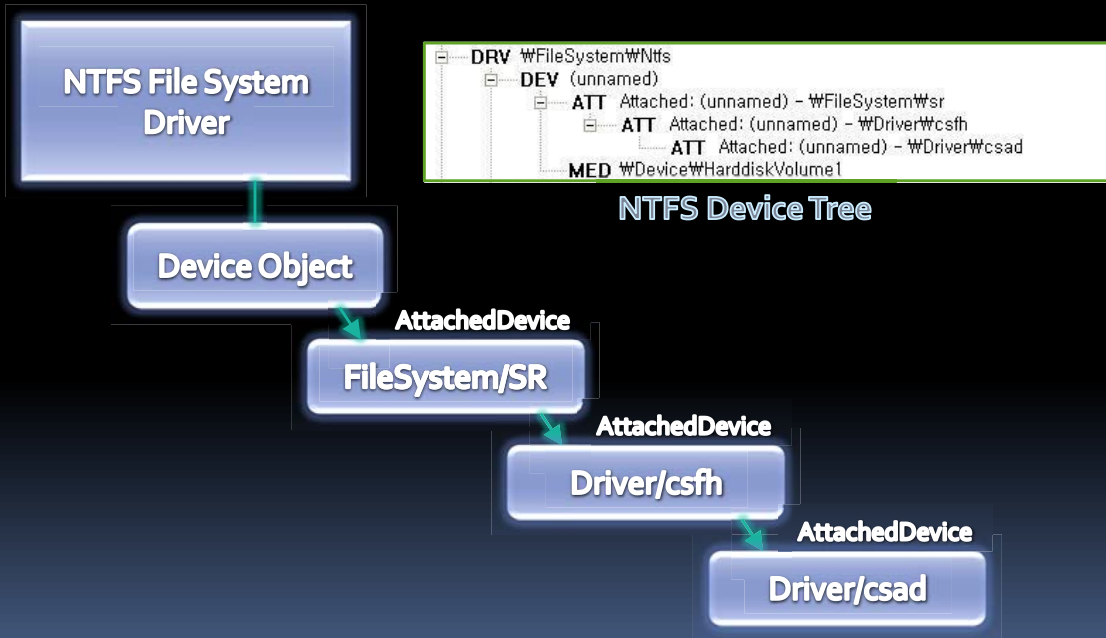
NTFS File System Driver

DRV ₩FileSystem₩Ntfs
DEV (unnamed)
ATT Attached: (unnamed) - ₩FileSystem₩sr
ATT Attached: (unnamed) - ₩Driver₩csfh
ATT Attached: (unnamed) - ₩Driver₩csad
MED ₩Device₩HarddiskVolume1

NTFS Device Tree

Device Object

AttachedDevice

FileSystem/SR

AttachedDevice

Driver/csfh

AttachedDevice

Driver/csad